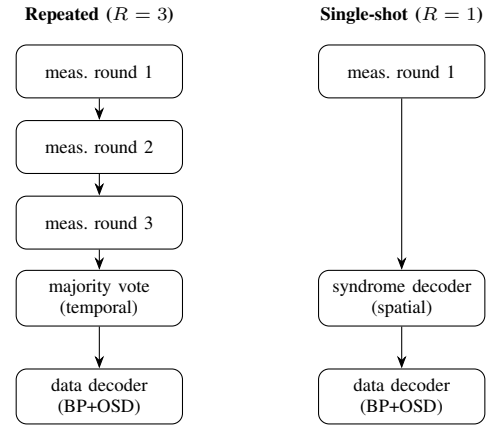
**Repeated** ($R = 3$)

meas. round 1

meas. round 2

meas. round 3

majority vote (temporal)

data decoder (BP+OSD)

**Single-shot** ($R = 1$)

meas. round 1

syndrome decoder (spatial)

data decoder (BP+OSD)